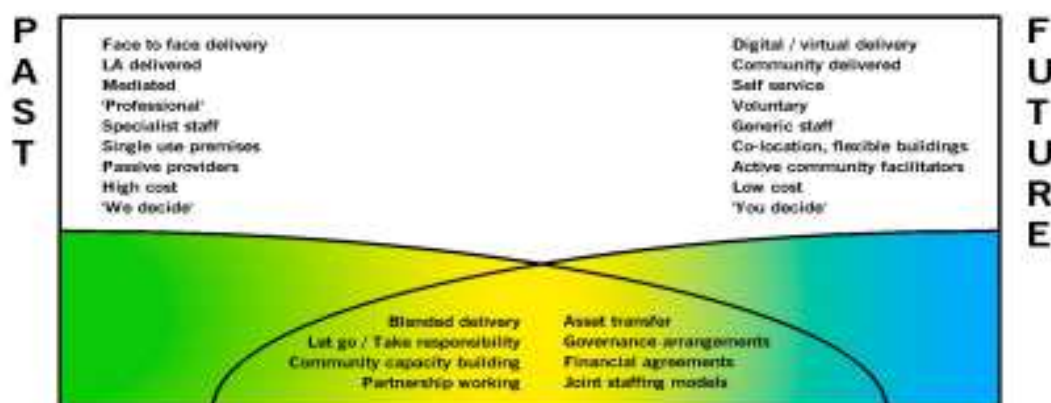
PAST

Face to face delivery
LA delivered
Mediated
'Professional'
Specialist staff
Single use premises
Passive providers
High cost
'We decide'

Digital / virtual delivery
Community delivered
Self service
Voluntary
Generic staff
Co-location, flexible buildings
Active community facilitators
Low cost
'You decide'

FUTURE

Blended delivery
Let go / Take responsibility
Community capacity building
Partnership working

Asset transfer
Governance arrangements
Financial agreements
Joint staffing models